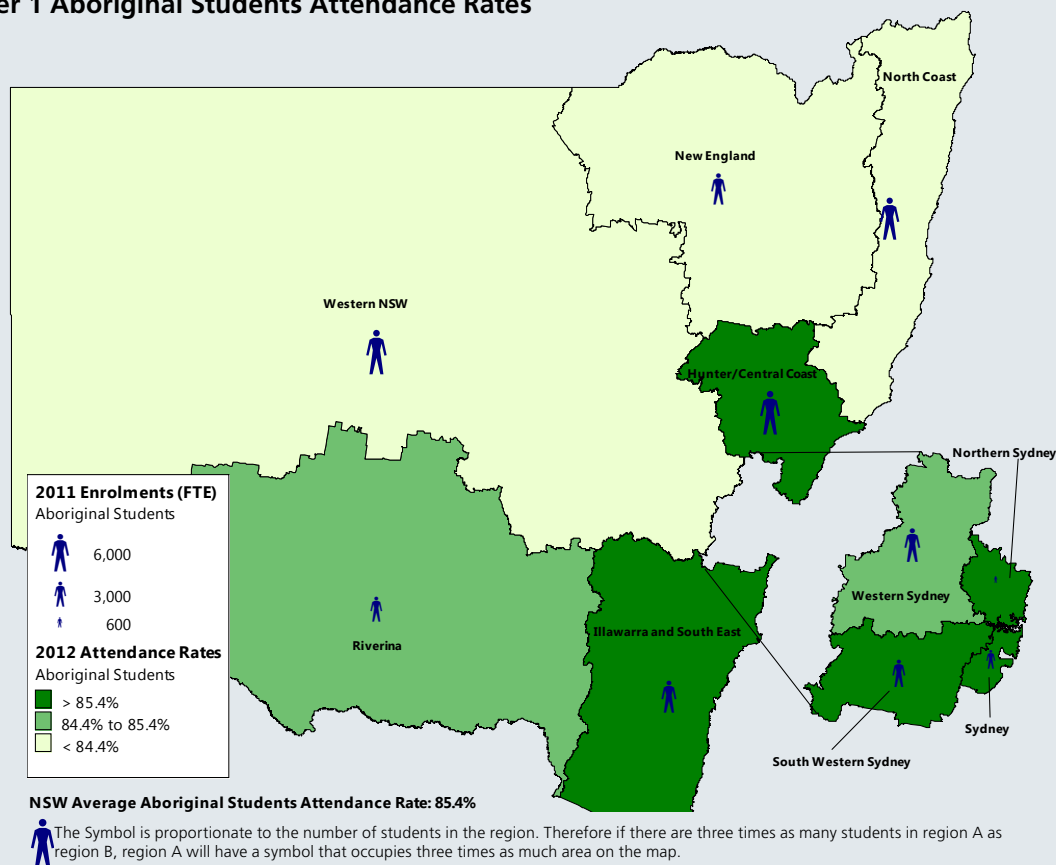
er 1 Aboriginal Students Attendance Rates

North Coast

New England

Western NSW

Hunter/Central Coast

Northern Sydney

2011 Enrolments (FTE)
Aboriginal Students
6,000
3,000
600

2012 Attendance Rates
Aboriginal Students
> 85.4%
84.4% to 85.4%
< 84.4%

Riverina

Illawarra and South East

Western Sydney

Sydney

South Western Sydney

NSW Average Aboriginal Students Attendance Rate: 85.4%

The Symbol is proportionate to the number of students in the region. Therefore if there are three times as many students in region A as region B, region A will have a symbol that occupies three times as much area on the map.